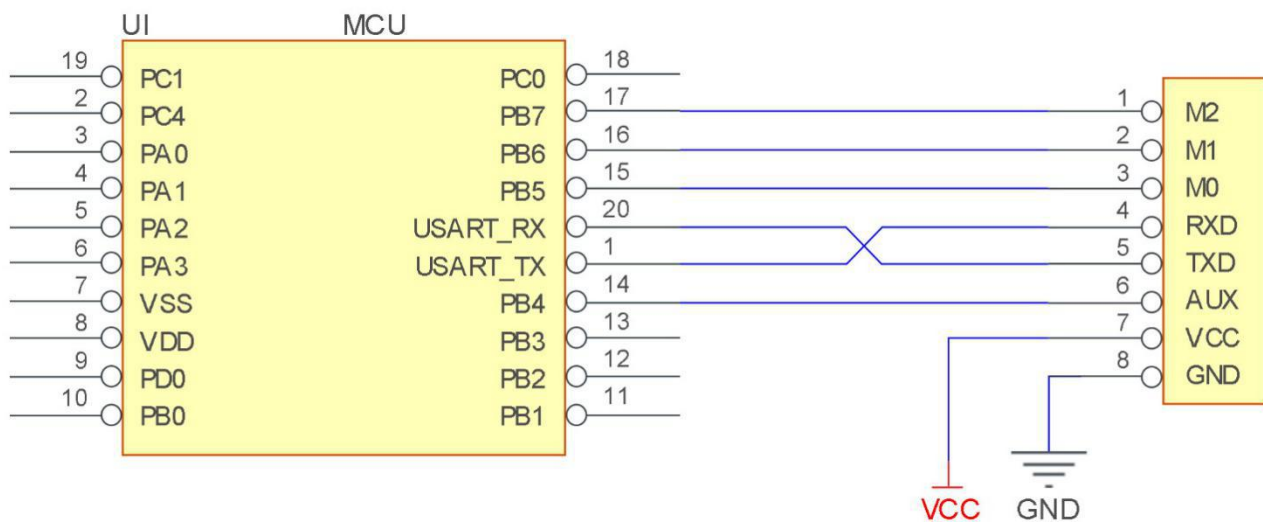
UI MCU

19 PC1
2 PC4
3 PA0
4 PA1
5 PA2
6 PA3
7 VSS
8 VDD
9 PD0
10 PB0

PC0 18
PB7 17
PB6 16
PB5 15
USART_RX 20
USART_TX 1
PB4 14
PB3 13
PB2 12
PB1 11

1 M2
2 M1
3 M0
4 RXD
5 TXD
6 AUX
7 VCC
8 GND

VCC GND